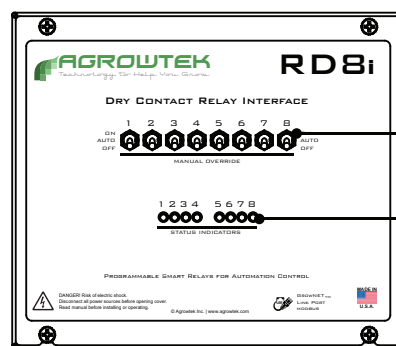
AGROWTEK
Technology To Help You Grow

RD8i

Dry Contact Relay Interface

1 2 3 4 5 6 7 8

ON
AUTO
OFF

AUTO
OFF

MANUAL OVERRIDE

1 2 3 4 5 6 7 8

STATUS INDICATORS

Programmable Smart Relays for Automation Control

DANGER! Risk of electric shock.
Disconnect all power sources before opening cover.
Read manual before installing or operating.

© Agrowtek Inc. | www.agrowtek.com

GrowNET™
Link Port
MODBUS

MADE IN
U.S.A.